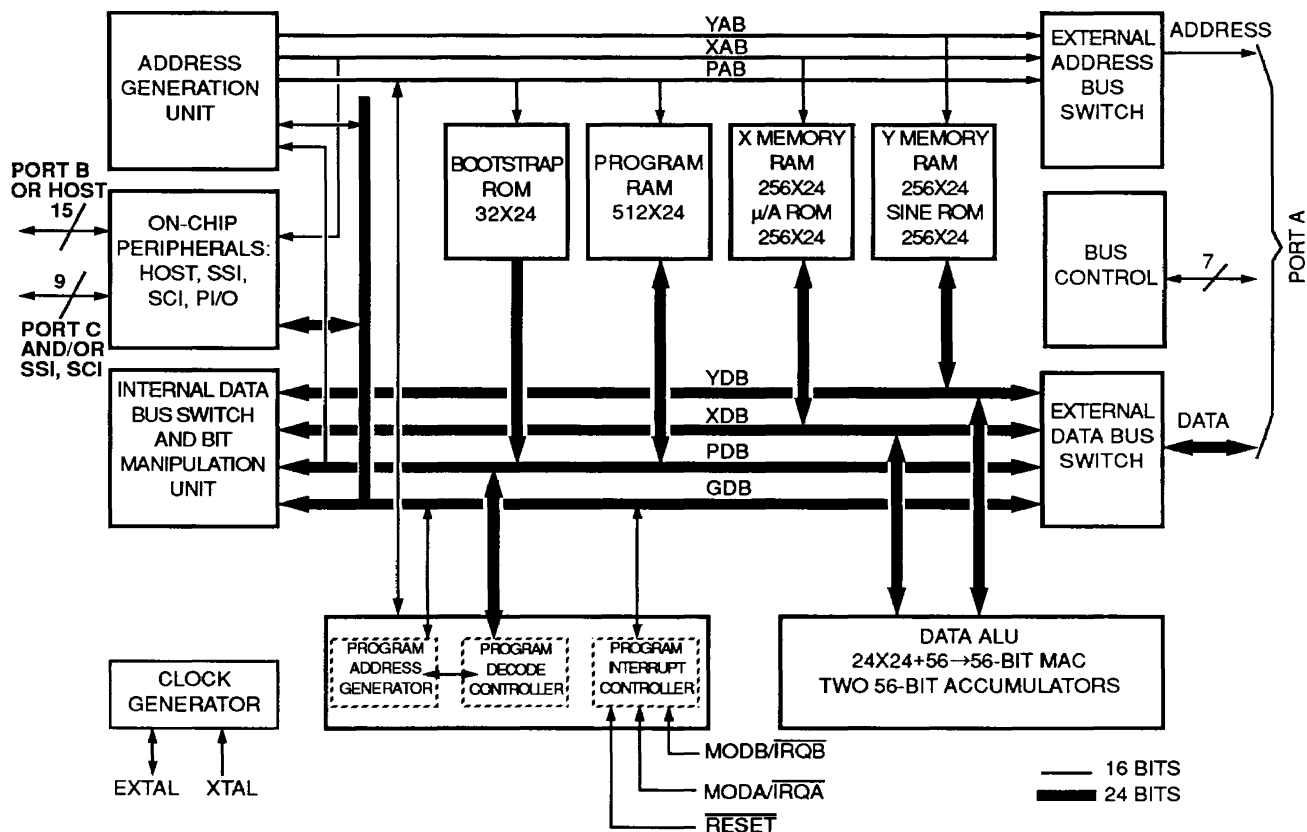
YAB
XAB
PAB

ADDRESS GENERATION UNIT

EXTERNAL ADDRESS BUS SWITCH

ADDRESS

BOOTSTRAP ROM 32X24

PROGRAM RAM 512X24

X MEMORY RAM 256X24 μ/A ROM 256X24

Y MEMORY RAM 256X24 SINE ROM 256X24

PORT B OR HOST
15

ON-CHIP PERIPHERALS: HOST, SSI, SCI, PI/O

9

PORT C AND/OR SSI, SCI

BUS CONTROL

7

PORT A

INTERNAL DATA BUS SWITCH AND BIT MANIPULATION UNIT

YDB
XDB
PDB
GDB

EXTERNAL DATA BUS SWITCH

DATA

PROGRAM ADDRESS GENERATOR

PROGRAM DECODE CONTROLLER

PROGRAM INTERRUPT CONTROLLER

DATA ALU
24X24+56→56-BIT MAC
TWO 56-BIT ACCUMULATORS

CLOCK GENERATOR

EXTAL XTAL

MODB/$\overline{IRQB}$

MODA/$\overline{IRQA}$

$\overline{RESET}$

16 BITS
24 BITS